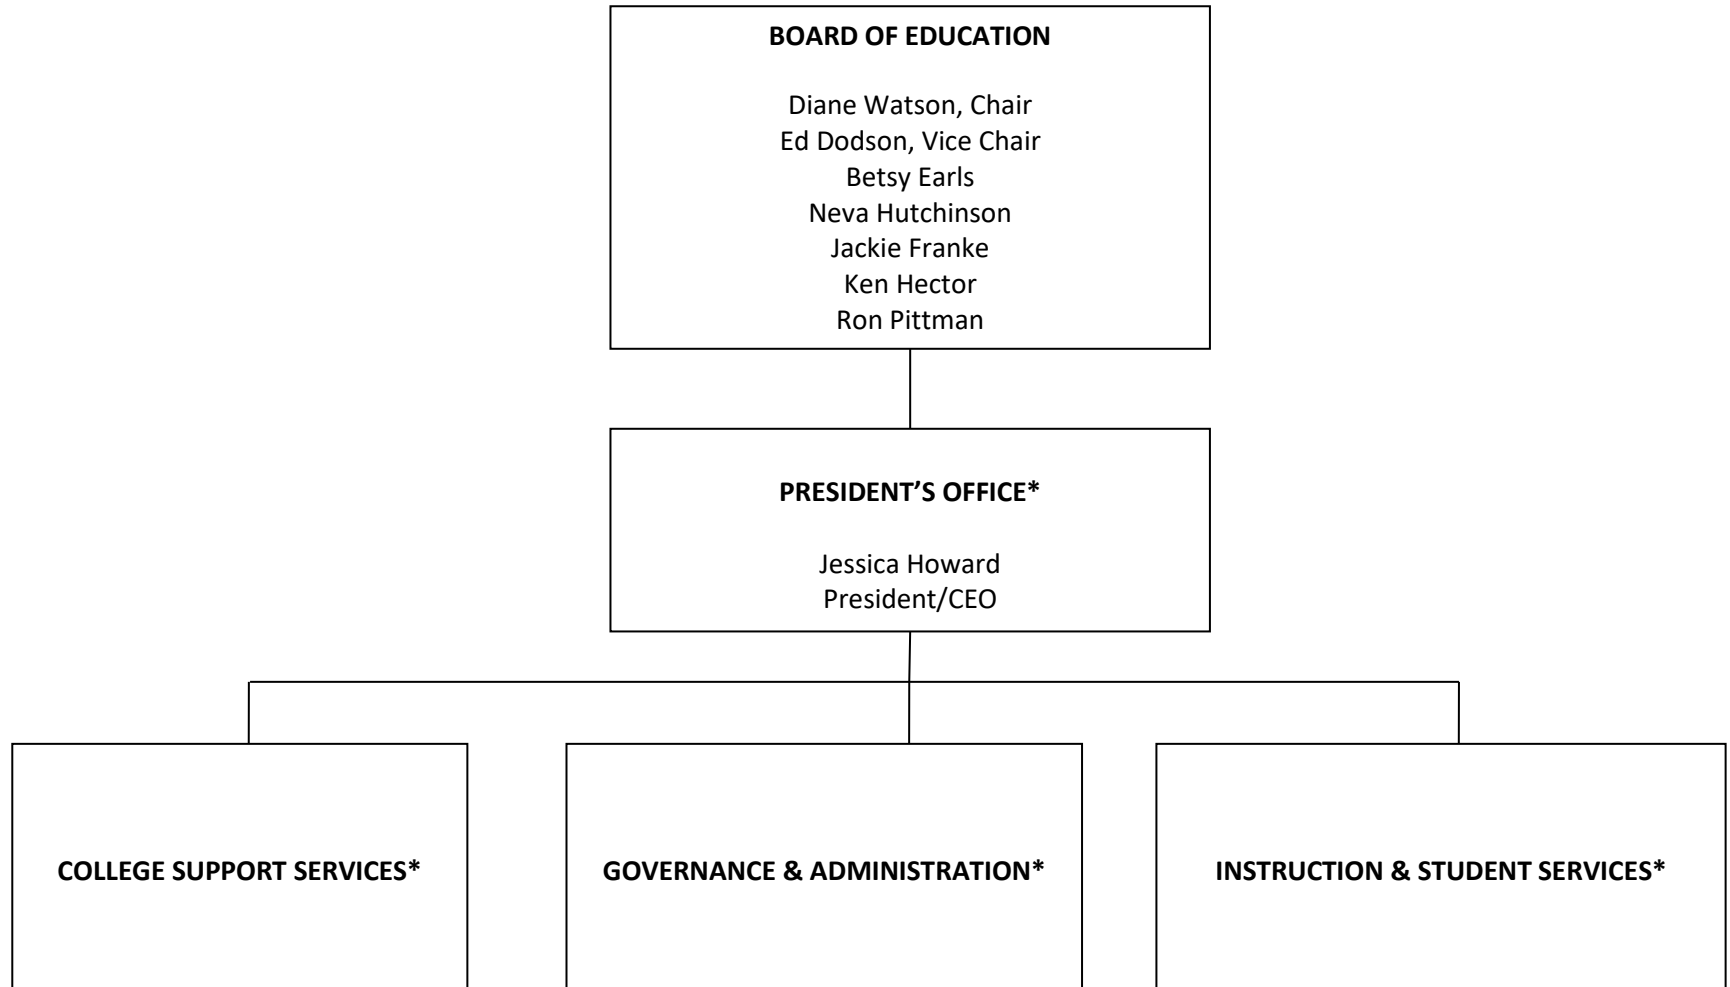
BOARD OF EDUCATION

Diane Watson, Chair
Ed Dodson, Vice Chair
Betsy Earls
Neva Hutchinson
Jackie Franke
Ken Hector
Ron Pittman

PRESIDENT'S OFFICE*

Jessica Howard
President/CEO

COLLEGE SUPPORT SERVICES*

GOVERNANCE & ADMINISTRATION*

INSTRUCTION & STUDENT SERVICES*